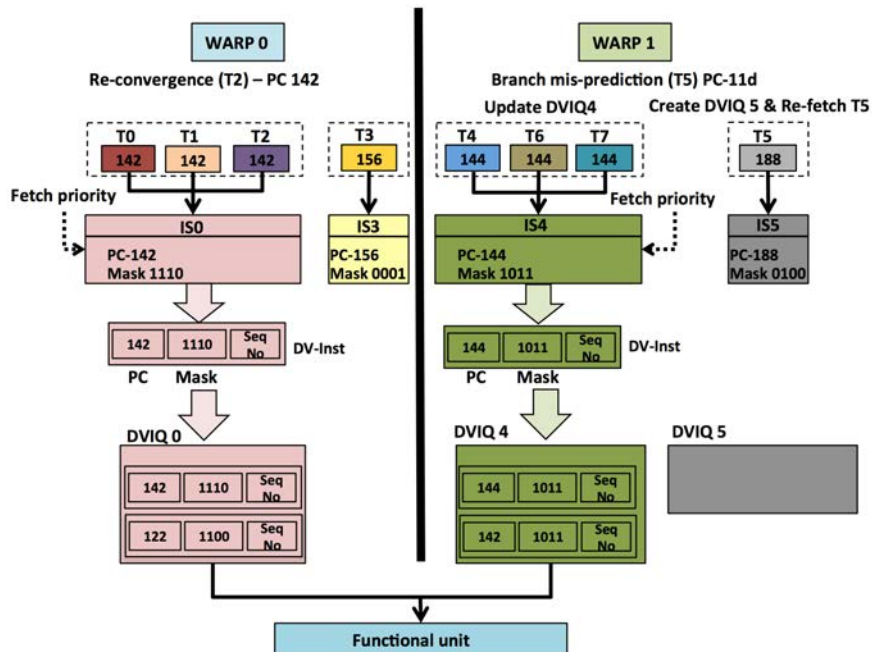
WARP 0

Re-convergence (T2) – PC 142

T0 142
T1 142
T2 142

T3 156

Fetch priority

IS0
PC-142
Mask 1110

IS3
PC-156
Mask 0001

142 | 1110 | Seq No
DV-Inst
PC Mask

DVIQ 0
142 | 1110 | Seq No
122 | 1100 | Seq No

WARP 1

Branch mis-prediction (T5) PC-11d

Update DVIQ4

Create DVIQ 5 & Re-fetch T5

T4 144
T6 144
T7 144

T5 188

Fetch priority

IS4
PC-144
Mask 1011

IS5
PC-188
Mask 0100

144 | 1011 | Seq No
DV-Inst
PC Mask

DVIQ 4
144 | 1011 | Seq No
142 | 1011 | Seq No

DVIQ 5

Functional unit